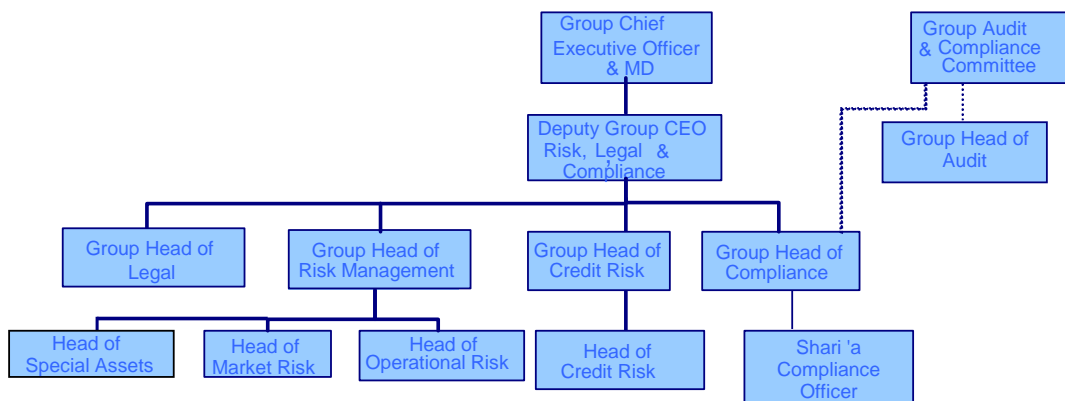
Group Chief Executive Officer & MD

Group Audit & Compliance Committee

Deputy Group CEO Risk, Legal & Compliance

Group Head of Audit

Group Head of Legal

Group Head of Risk Management

Group Head of Credit Risk

Group Head of Compliance

Head of Special Assets

Head of Market Risk

Head of Operational Risk

Head of Credit Risk

Shari 'a Compliance Officer